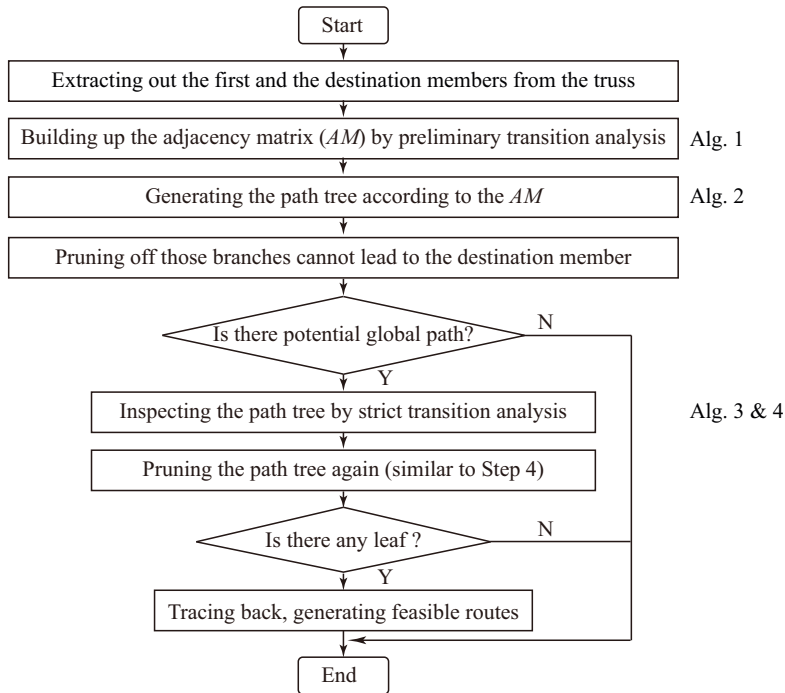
Start

Extracting out the first and the destination members from the truss

Building up the adjacency matrix (*AM*) by preliminary transition analysis

Alg. 1

Generating the path tree according to the *AM*

Alg. 2

Pruning off those branches cannot lead to the destination member

Is there potential global path?

N

Y

Inspecting the path tree by strict transition analysis

Alg. 3 & 4

Pruning the path tree again (similar to Step 4)

Is there any leaf ?

N

Y

Tracing back, generating feasible routes

End